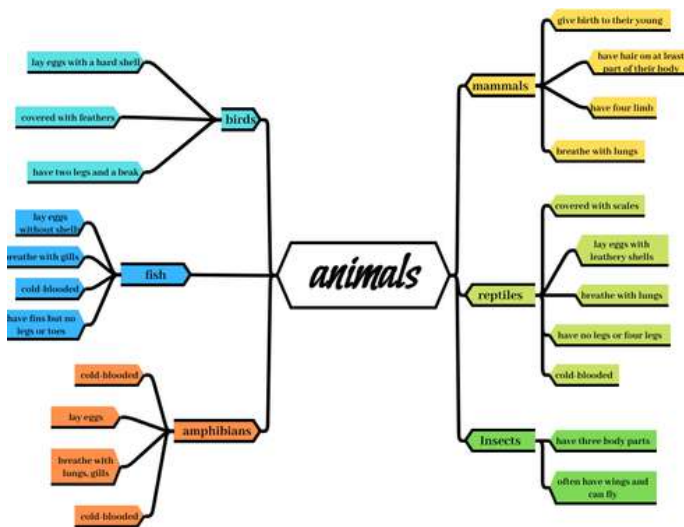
animals

birds
lay eggs with a hard shell
covered with feathers
have two legs and a beak

fish
lay eggs without shells
breathe with gills
cold-blooded
have fins but no legs or toes

amphibians
cold-blooded
lay eggs
breathe with lungs, gills
cold-blooded

mammals
give birth to their young
have hair on at least part of their body
have four limb
breathe with lungs

reptiles
covered with scales
lay eggs with leathery shells
breathe with lungs
have no legs or four legs
cold-blooded

Insects
have three body parts
often have wings and can fly